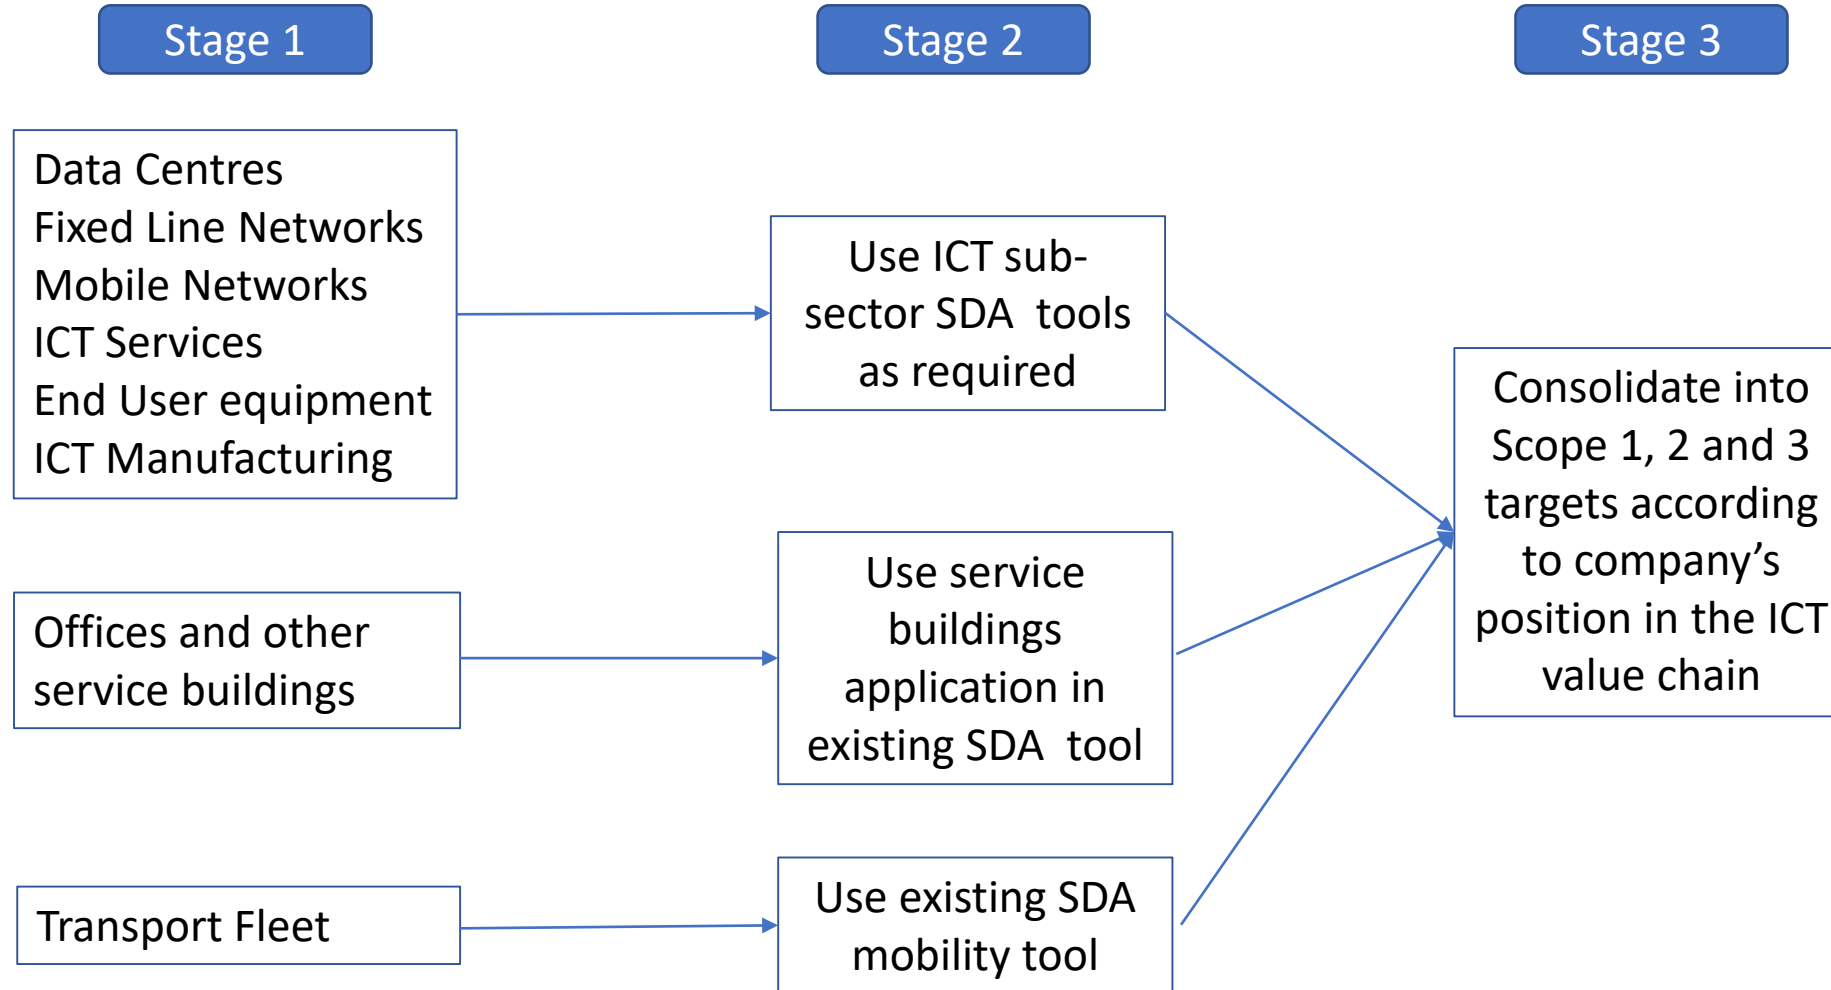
Stage 1

Stage 2

Stage 3

Data Centres
Fixed Line Networks
Mobile Networks
ICT Services
End User equipment
ICT Manufacturing

Use ICT sub-sector SDA tools as required

Offices and other service buildings

Use service buildings application in existing SDA tool

Transport Fleet

Use existing SDA mobility tool

Consolidate into Scope 1, 2 and 3 targets according to company's position in the ICT value chain